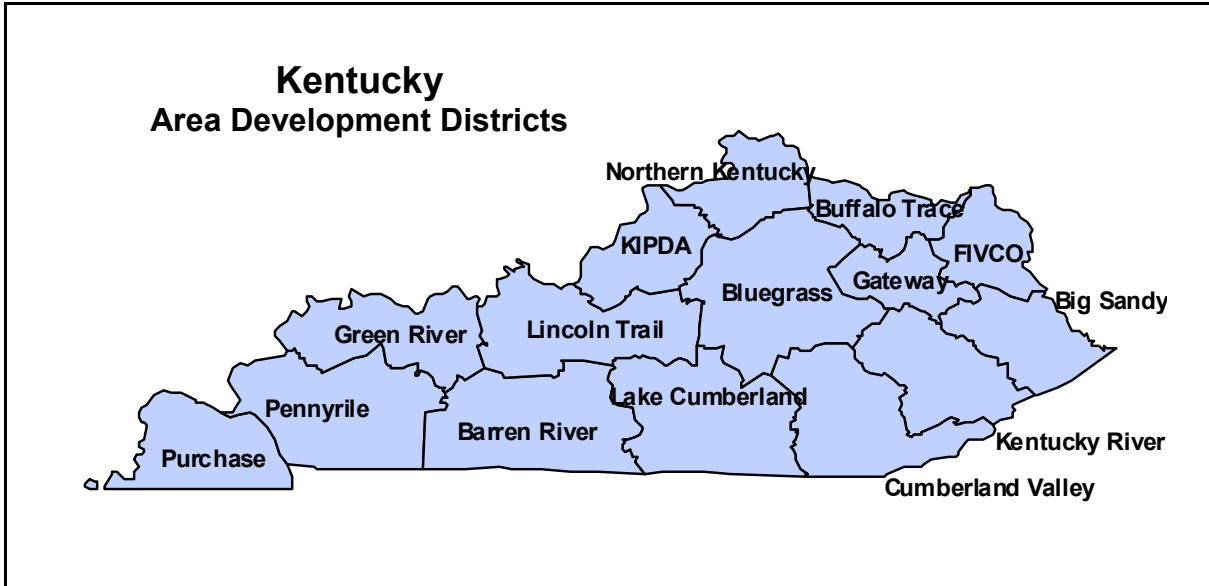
Kentucky
Area Development Districts

Northern Kentucky
Buffalo Trace
KIPDA
FIVCO
Gateway
Bluegrass
Big Sandy
Green River
Lincoln Trail
Lake Cumberland
Pennyrile
Barren River
Kentucky River
Purchase
Cumberland Valley